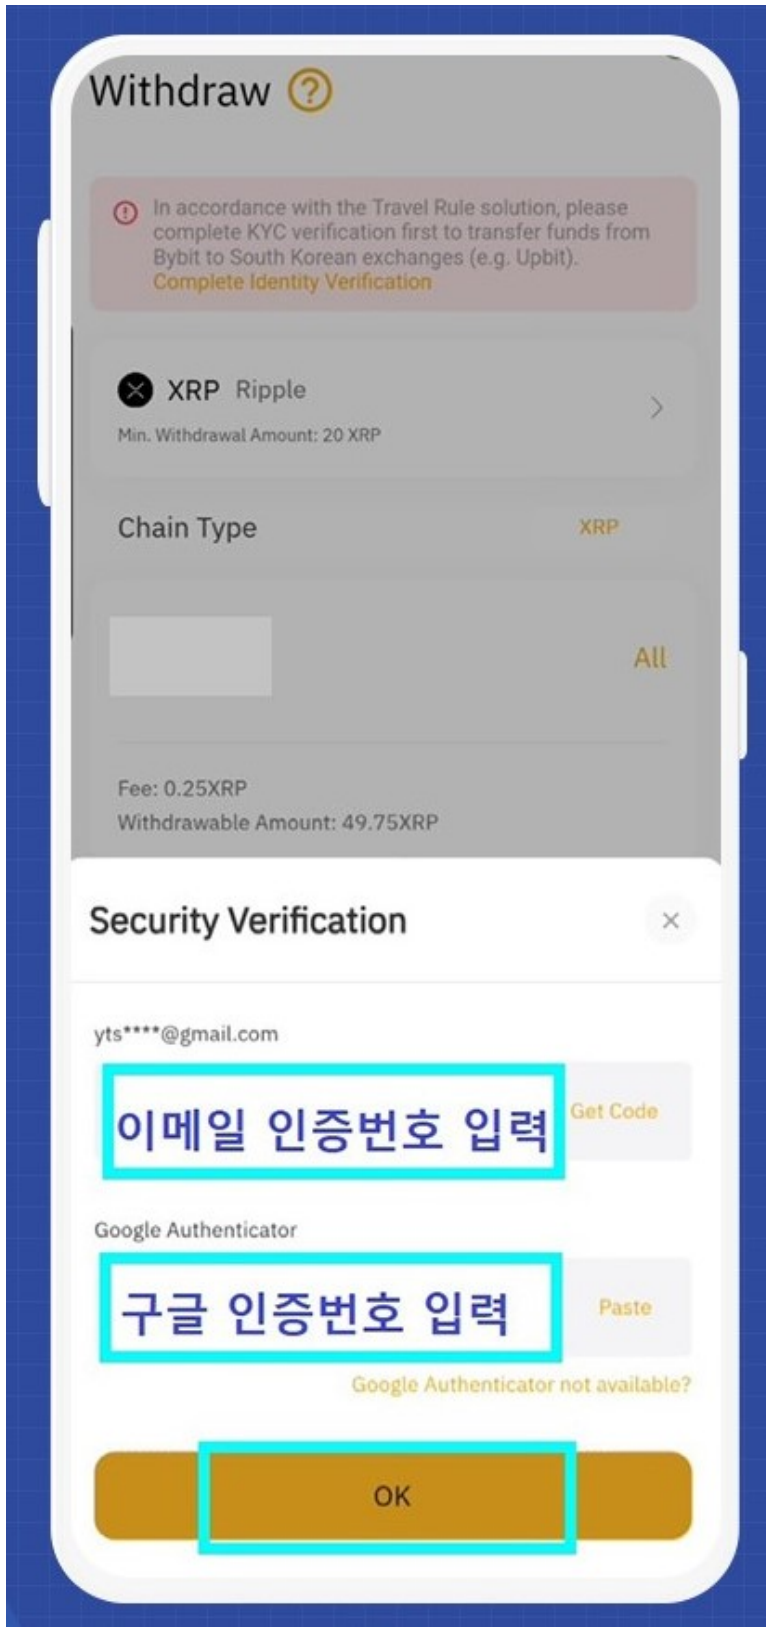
Withdraw

In accordance with the Travel Rule solution, please complete KYC verification first to transfer funds from Bybit to South Korean exchanges (e.g. Upbit).
Complete Identity Verification

XRP Ripple
Min. Withdrawal Amount: 20 XRP

Chain Type XRP

All

Fee: 0.25XRP
Withdrawable Amount: 49.75XRP

Security Verification

yts****@gmail.com
이메일 인증번호 입력 Get Code

Google Authenticator
구글 인증번호 입력 Paste
Google Authenticator not available?

OK